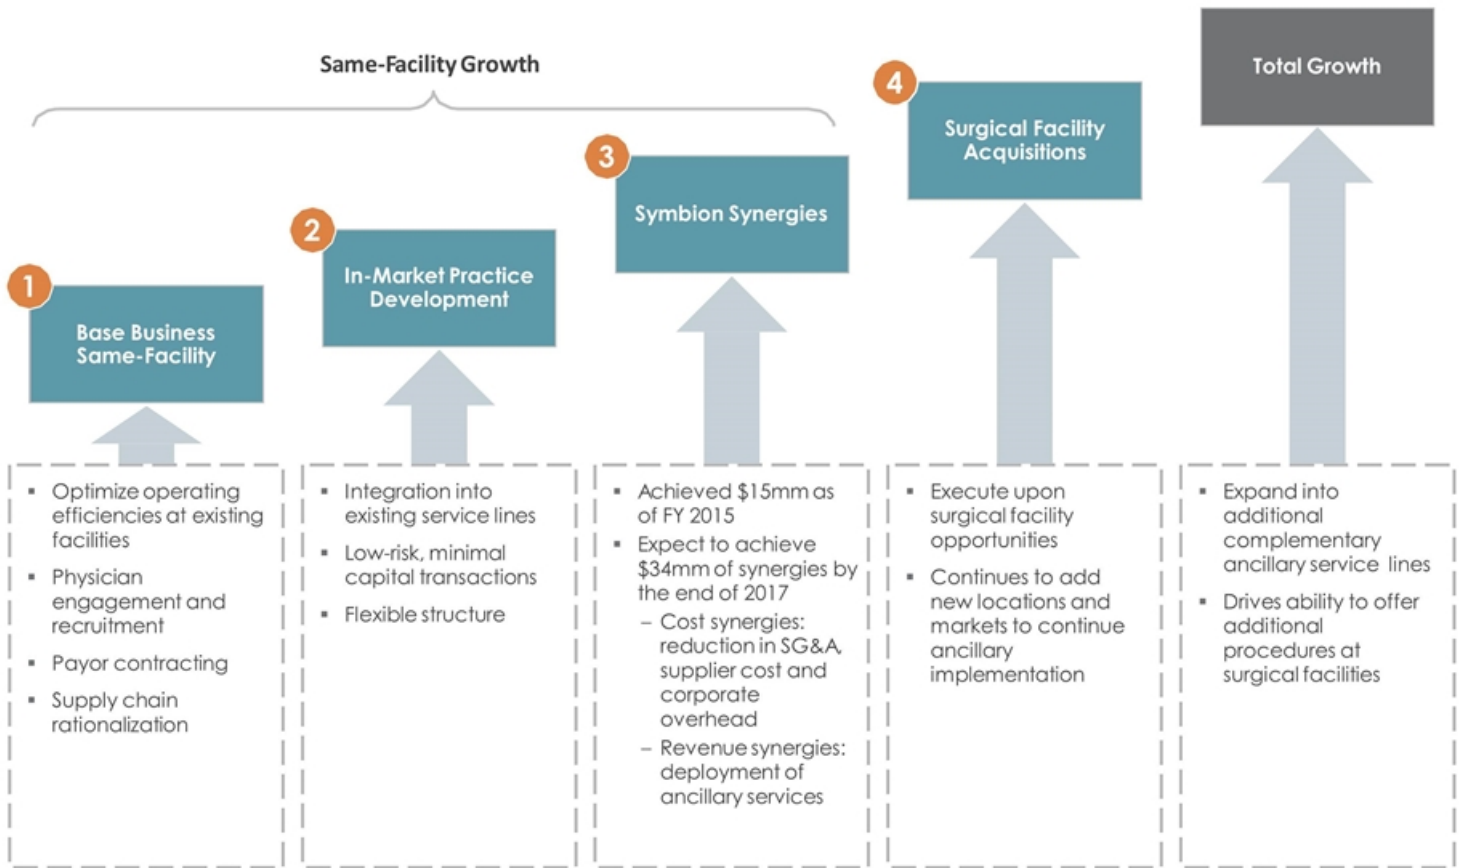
Same-Facility Growth

1 Base Business Same-Facility

2 In-Market Practice Development

3 Symbion Synergies

4 Surgical Facility Acquisitions

Total Growth

- Optimize operating efficiencies at existing facilities
- Physician engagement and recruitment
- Payor contracting
- Supply chain rationalization

- Integration into existing service lines
- Low-risk, minimal capital transactions
- Flexible structure

- Achieved $15mm as of FY 2015
- Expect to achieve $34mm of synergies by the end of 2017
  – Cost synergies: reduction in SG&A, supplier cost and corporate overhead
  – Revenue synergies: deployment of ancillary services

- Execute upon surgical facility opportunities
- Continues to add new locations and markets to continue ancillary implementation

- Expand into additional complementary ancillary service lines
- Drives ability to offer additional procedures at surgical facilities